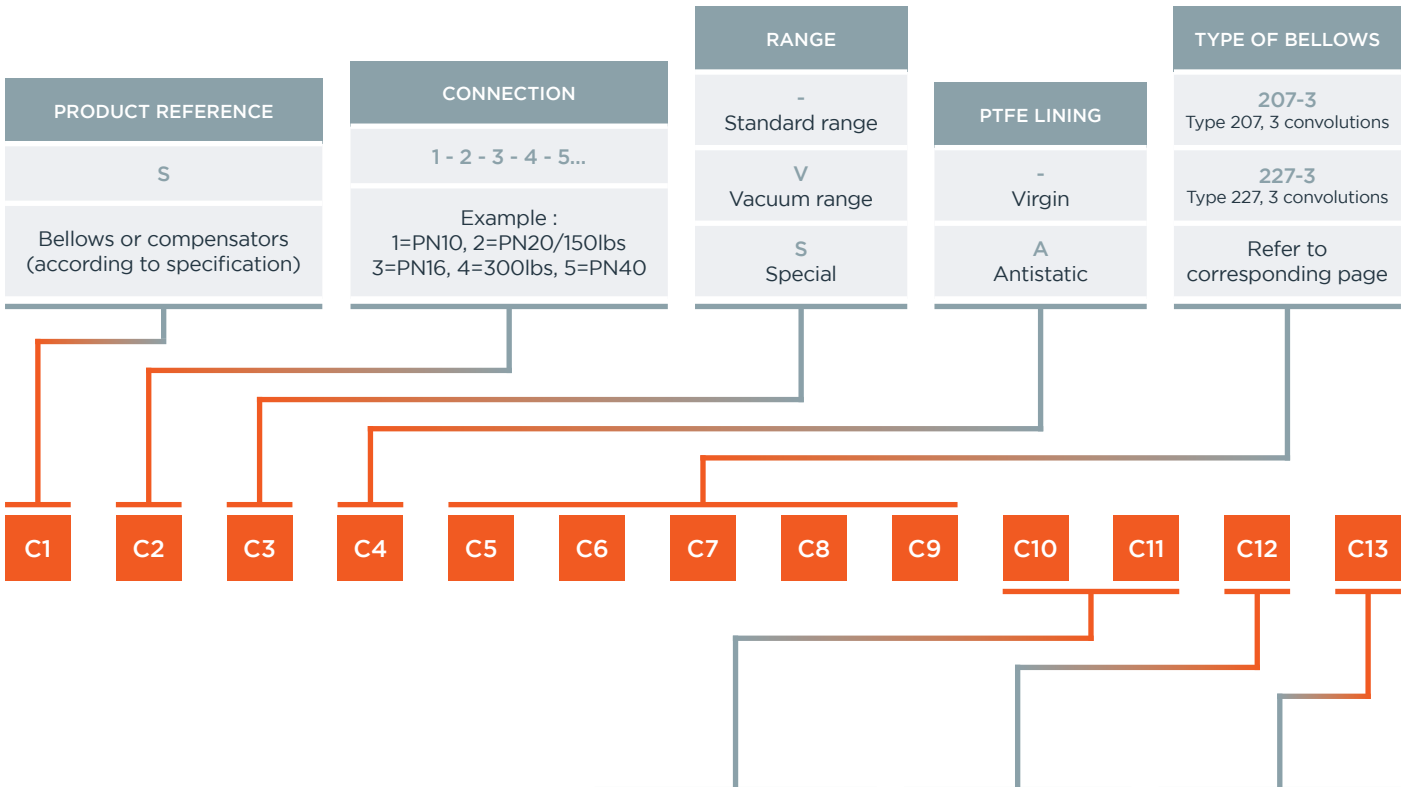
PRODUCT REFERENCE

S

Bellows or compensators (according to specification)

CONNECTION

1 - 2 - 3 - 4 - 5...

Example :
1=PN10, 2=PN20/150lbs
3=PN16, 4=300lbs, 5=PN40

RANGE

-
Standard range

V
Vacuum range

S
Special

PTFE LINING

-
Virgin

A
Antistatic

TYPE OF BELLOWS

207-3
Type 207, 3 convolutions

227-3
Type 227, 3 convolutions

Refer to corresponding page

C1 C2 C3 C4 C5 C6 C7 C8 C9 C10 C11 C12 C13